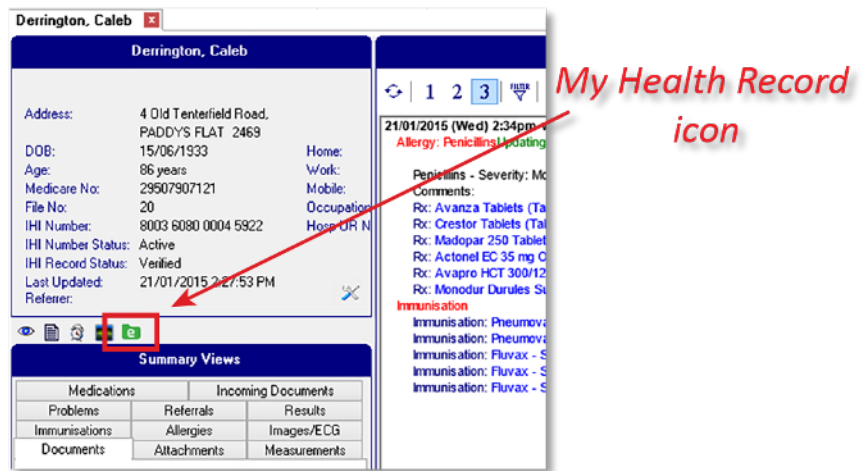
Derrington, Caleb

Derrington, Caleb

Address: 4 Old Tenterfield Road, PADDYS FLAT 2469
DOB: 15/06/1933
Age: 86 years
Medicare No: 29507907121
File No: 20
IHI Number: 8003 6080 0004 5922
IHI Number Status: Active
IHI Record Status: Verified
Last Updated: 21/01/2015 2:27:53 PM
Referrer:

Home:
Work:
Mobile:
Occupation
Hosp UR N

Summary Views

| Medications | Incoming Documents | |
|---|---|---|
| Problems | Referrals | Results |
| Immunisations | Allergies | Images/ECG |
| Documents | Attachments | Measurements |

1 2 3

21/01/2015 (Wed) 2:34pm
Allergy: Penicillins Updating
Penicillins - Severity: Mo
Comments:
Rx: Avanza Tablets (Ta
Rx: Crestor Tablets (Ta
Rx: Madopar 250 Tablet
Rx: Actonel EC 35 mg C
Rx: Avapro HCT 300/12
Rx: Monodur Durules Su
Immunisation
Immunisation: Pneumova
Immunisation: Pneumova
Immunisation: Fluvax - S
Immunisation: Fluvax - S
Immunisation: Fluvax - S

My Health Record icon